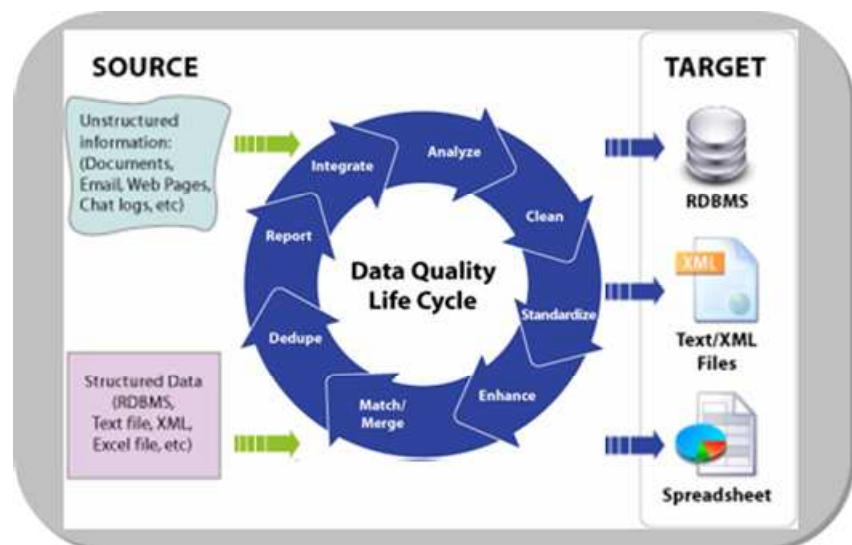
SOURCE

Unstructured information: (Documents, Email, Web Pages, Chat logs, etc)

Structured Data (RDBMS, Text file, XML, Excel file, etc)

Integrate

Analyze

Clean

Standardize

Enhance

Match/ Merge

Dedupe

Report

Data Quality Life Cycle

TARGET

RDBMS

XML

Text/XML Files

Spreadsheet